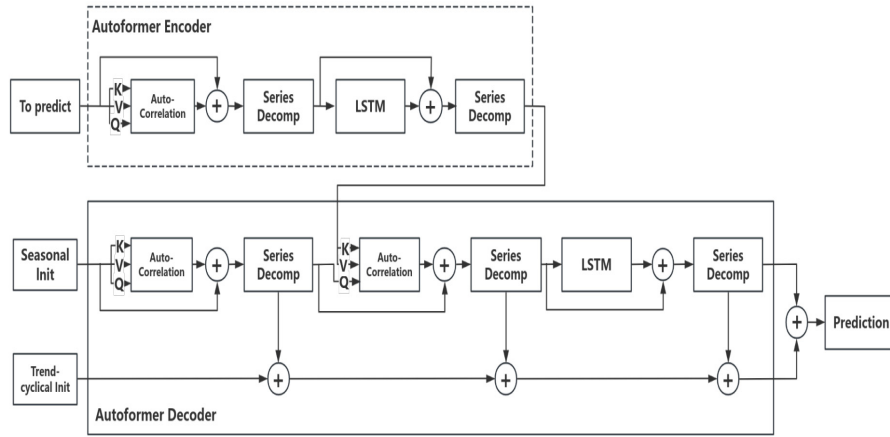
Autoformer Encoder

To predict

K
V
Q

Auto-Correlation

+

Series Decomp

LSTM

+

Series Decomp

Seasonal Init

K
V
Q

Auto-Correlation

+

Series Decomp

K
V
Q

Auto-Correlation

+

Series Decomp

LSTM

+

Series Decomp

+

Prediction

Trend-cyclical Init

+

+

+

Autoformer Decoder